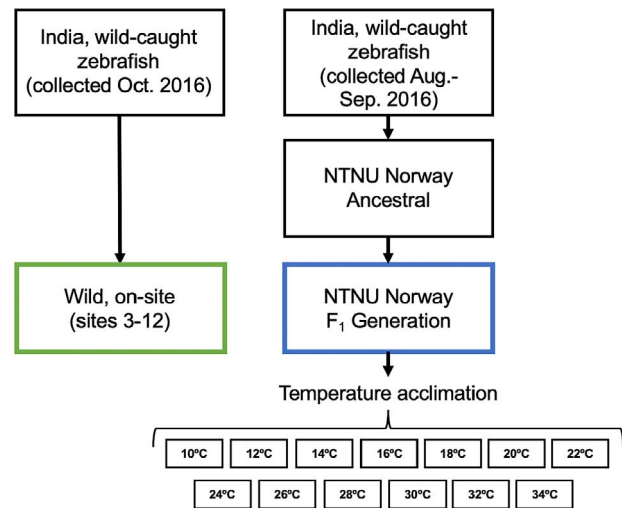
India, wild-caught zebrafish (collected Oct. 2016)

Wild, on-site (sites 3-12)

India, wild-caught zebrafish (collected Aug.-Sep. 2016)

NTNU Norway Ancestral

NTNU Norway $F_1$ Generation

Temperature acclimation

10ºC 12ºC 14ºC 16ºC 18ºC 20ºC 22ºC

24ºC 26ºC 28ºC 30ºC 32ºC 34ºC